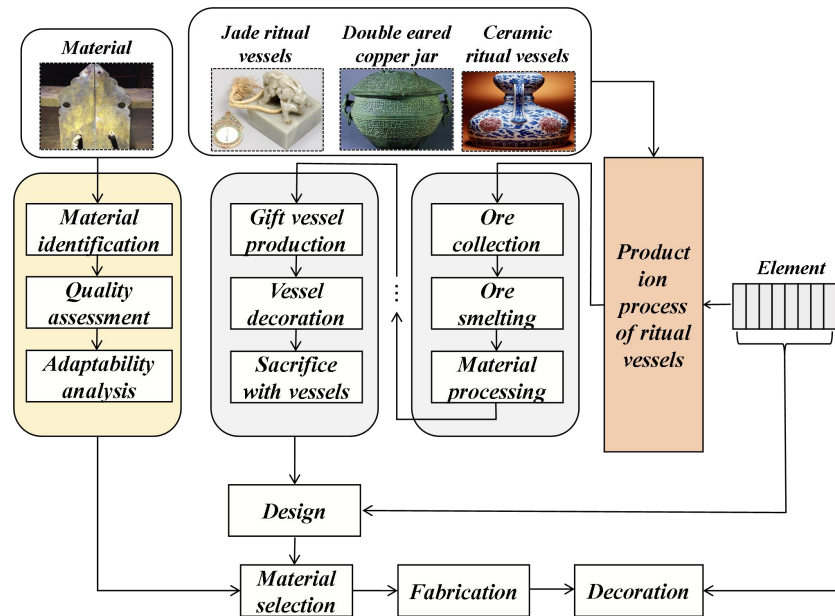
Material

Jade ritual vessels

Double eared copper jar

Ceramic ritual vessels

Material identification

Quality assessment

Adaptability analysis

Gift vessel production

Vessel decoration

Sacrifice with vessels

Ore collection

Ore smelting

Material processing

Production process of ritual vessels

Element

Design

Material selection

Fabrication

Decoration